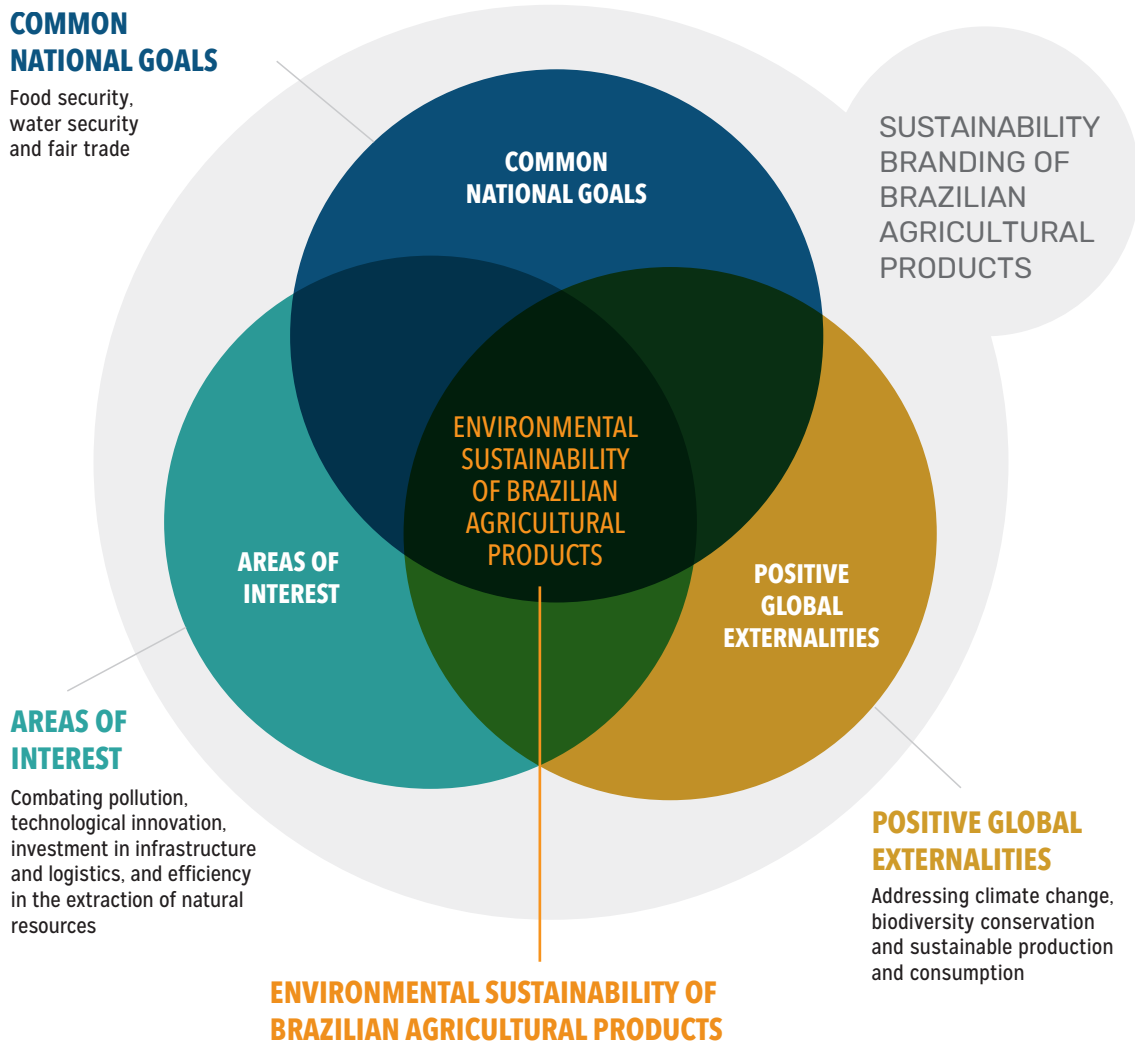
COMMON NATIONAL GOALS

Food security, water security and fair trade

SUSTAINABILITY BRANDING OF BRAZILIAN AGRICULTURAL PRODUCTS

COMMON NATIONAL GOALS

ENVIRONMENTAL SUSTAINABILITY OF BRAZILIAN AGRICULTURAL PRODUCTS

AREAS OF INTEREST

POSITIVE GLOBAL EXTERNALITIES

AREAS OF INTEREST

Combating pollution, technological innovation, investment in infrastructure and logistics, and efficiency in the extraction of natural resources

POSITIVE GLOBAL EXTERNALITIES

Addressing climate change, biodiversity conservation and sustainable production and consumption

ENVIRONMENTAL SUSTAINABILITY OF BRAZILIAN AGRICULTURAL PRODUCTS